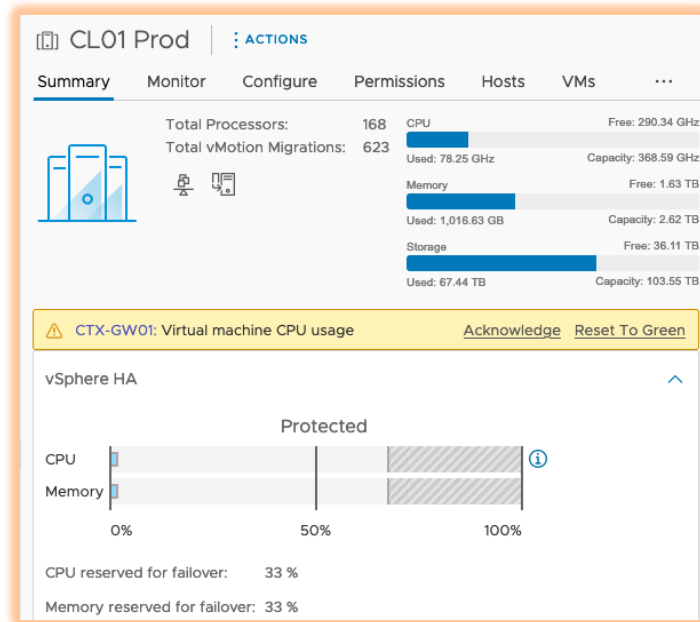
CL01 Prod | ⋮ ACTIONS

Summary Monitor Configure Permissions Hosts VMs ···

Total Processors: 168
Total vMotion Migrations: 623

CPU Free: 290.34 GHz
Used: 78.25 GHz Capacity: 368.59 GHz

Memory Free: 1.63 TB
Used: 1,016.63 GB Capacity: 2.62 TB

Storage Free: 36.11 TB
Used: 67.44 TB Capacity: 103.55 TB

CTX-GW01: Virtual machine CPU usage Acknowledge Reset To Green

vSphere HA

Protected

CPU
Memory

0% 50% 100%

CPU reserved for failover: 33 %

Memory reserved for failover: 33 %